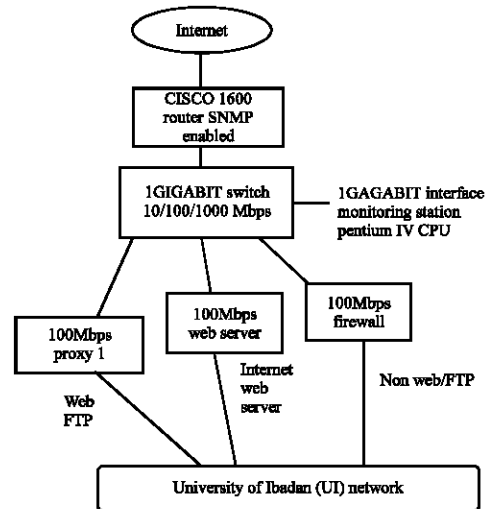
Internet

CISCO 1600 router SNMP enabled

1GIGABIT switch 10/100/1000 Mbps

1GAGABIT interface monitoring station pentium IV CPU

100Mbps proxy 1

100Mbps web server

100Mbps firewall

Web FTP

Internet web server

Non web/FTP

University of Ibadan (UI) network